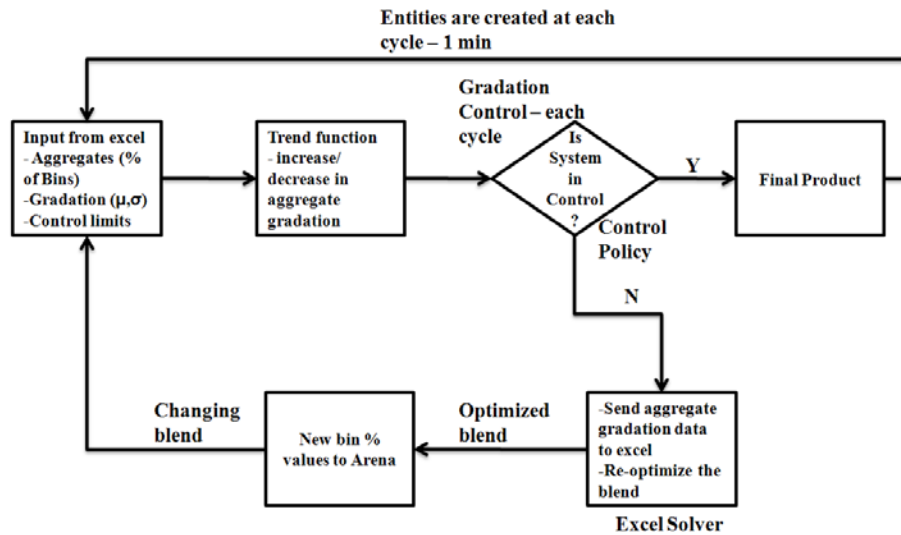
Entities are created at each cycle – 1 min

Input from excel
- Aggregates (% of Bins)
-Gradation (μ,σ)
-Control limits

Trend function
- increase/ decrease in aggregate gradation

Gradation Control – each cycle

Is System in Control ?

Y

Final Product

Control Policy

N

-Send aggregate gradation data to excel
-Re-optimize the blend

Excel Solver

Optimized blend

New bin % values to Arena

Changing blend